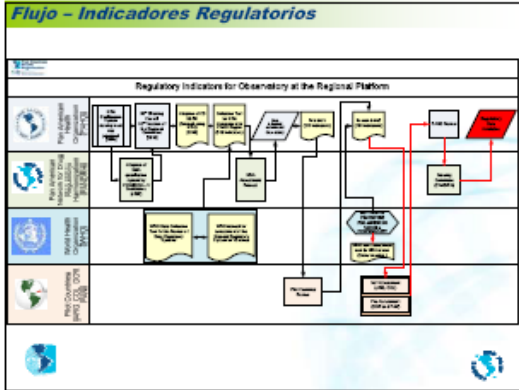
Flujo – Indicadores Regulatorios

Regulatory Indicators for Observatory at the Regional Platform

Pan American Health Organization (PAHO)

Pan American Network for Drug Regulatory Harmonization (PANDRH)

World Health Organization (WHO)

Pilot Countries (NRA, CCS, OCR, PAR)

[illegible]